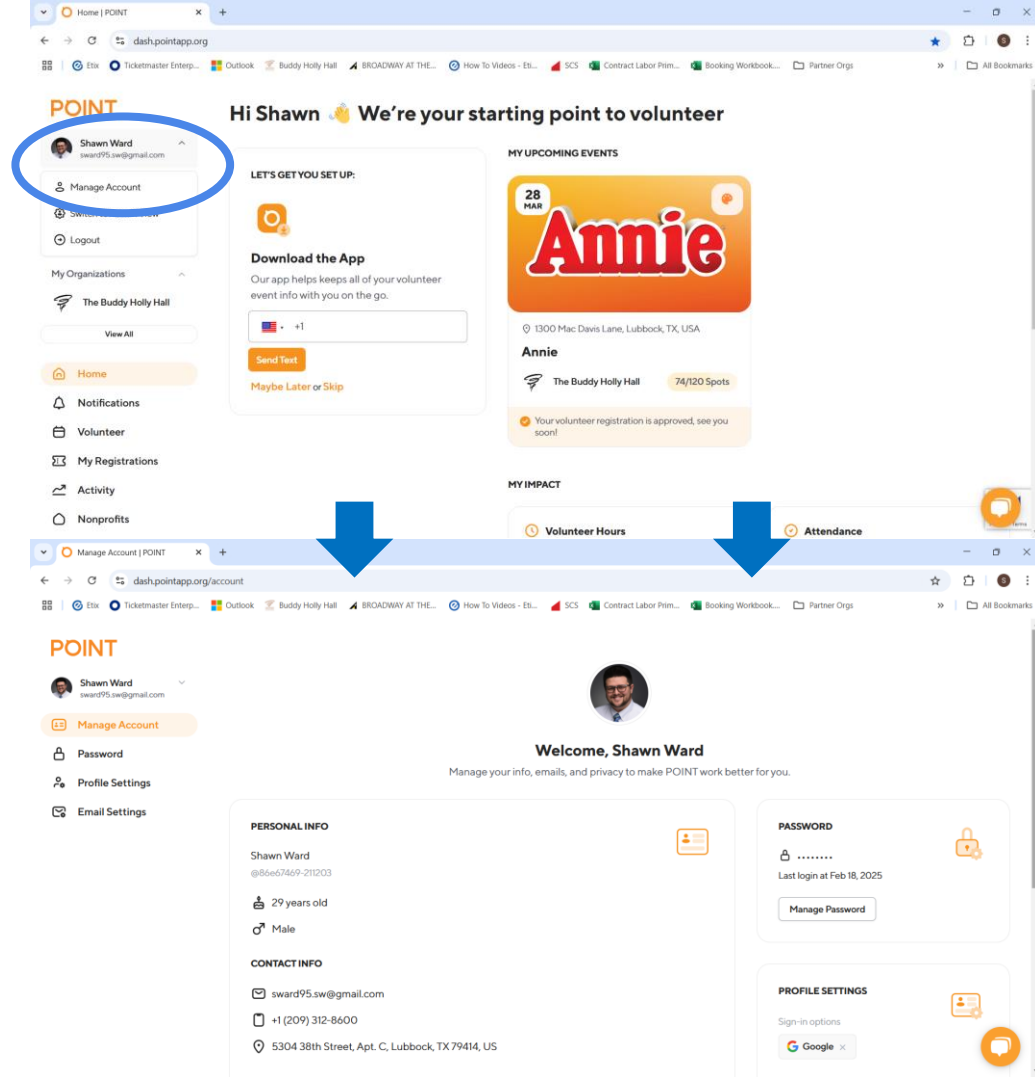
Home | POINT

dash.pointapp.org

Etix Ticketmaster Enterp... Outlook Buddy Holly Hall BROADWAY AT THE... How To Videos - Eti... SCS Contract Labor Prim... Booking Workbook... Partner Orgs » All Bookmarks

POINT

Shawn Ward
sward95.sw@gmail.com

Manage Account
Switch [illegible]
Logout

My Organizations
The Buddy Holly Hall
View All

Home
Notifications
Volunteer
My Registrations
Activity
Nonprofits

Hi Shawn 👋 We're your starting point to volunteer

LET'S GET YOU SET UP:

Download the App
Our app helps keeps all of your volunteer event info with you on the go.

+1
Send Text
Maybe Later or Skip

MY UPCOMING EVENTS

28
MAR

Annie

1300 Mac Davis Lane, Lubbock, TX, USA
Annie
The Buddy Holly Hall 74/120 Spots
Your volunteer registration is approved, see you soon!

MY IMPACT
Volunteer Hours
Attendance

Manage Account | POINT

dash.pointapp.org/account

Etix Ticketmaster Enterp... Outlook Buddy Holly Hall BROADWAY AT THE... How To Videos - Eti... SCS Contract Labor Prim... Booking Workbook... Partner Orgs » All Bookmarks

POINT

Shawn Ward
sward95.sw@gmail.com

Manage Account
Password
Profile Settings
Email Settings

Welcome, Shawn Ward
Manage your info, emails, and privacy to make POINT work better for you.

PERSONAL INFO
Shawn Ward
@86e67469-211203
29 years old
Male

CONTACT INFO
sward95.sw@gmail.com
+1 (209) 312-8600
5304 38th Street, Apt. C, Lubbock, TX 79414, US

PASSWORD
••••••••
Last login at Feb 18, 2025
Manage Password

PROFILE SETTINGS
Sign-in options
Google ×